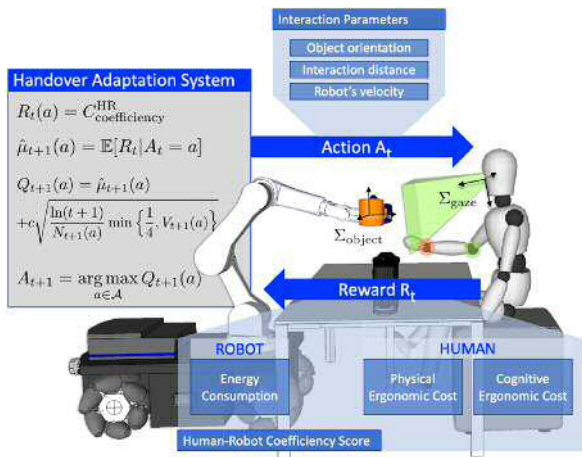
Interaction Parameters

Object orientation

Interaction distance

Robot's velocity

Handover Adaptation System

$R_t(a) = C^{\text{HR}}_{\text{coefficiency}}$

$\hat{\mu}_{t+1}(a) = \mathbb{E}[R_t | A_t = a]$

$Q_{t+1}(a) = \hat{\mu}_{t+1}(a)$

$+c\sqrt{\frac{\ln(t+1)}{N_{t+1}(a)} \min\left\{\frac{1}{4}, V_{t+1}(a)\right\}}$

$A_{t+1} = \arg\max_{a \in \mathcal{A}} Q_{t+1}(a)$

Action $A_t$

$\Sigma_{\text{gaze}}$

$\Sigma_{\text{object}}$

Reward $R_t$

ROBOT

Energy Consumption

HUMAN

Physical Ergonomic Cost

Cognitive Ergonomic Cost

Human-Robot Coefficiency Score